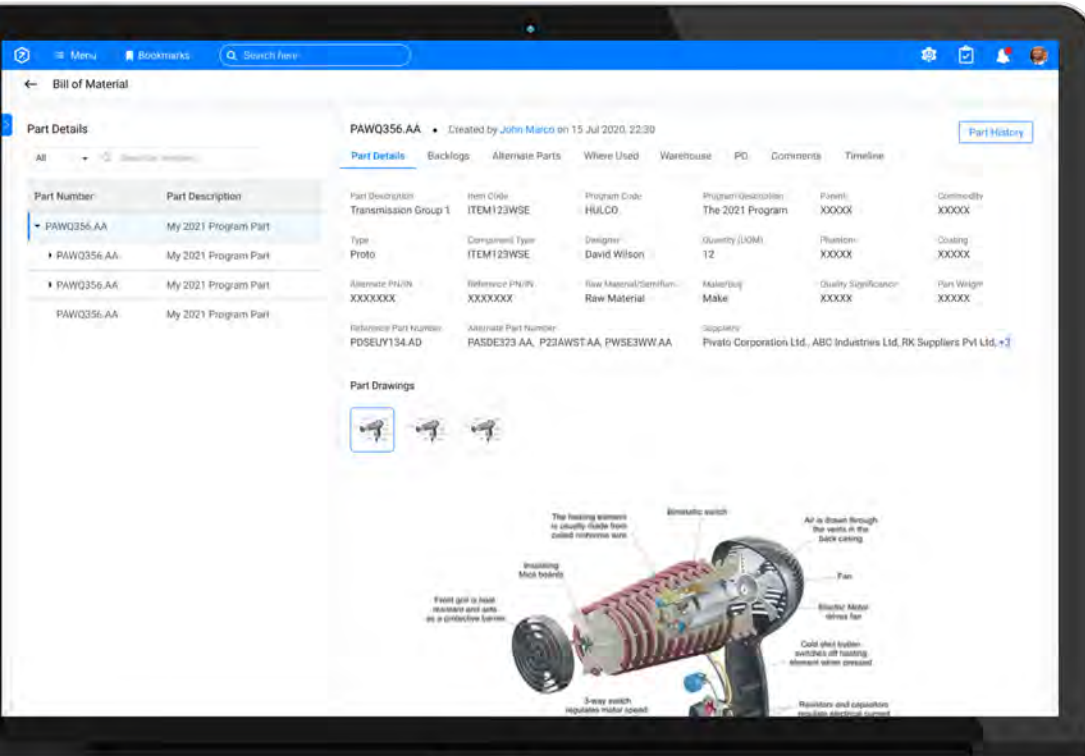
Menu Bookmarks Search here

← Bill of Material

Part Details

All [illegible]

| Part Number | Part Description |
|---|---|
| PAWQ356.AA | My 2021 Program Part |
| PAWQ356.AA | My 2021 Program Part |
| PAWQ356.AA | My 2021 Program Part |
| PAWQ356.AA | My 2021 Program Part |

PAWQ356.AA • Created by John Marco on 15 Jul 2020, 22:30

Part History

Part Details Backlogs Alternate Parts Where Used Warehouse PO Comments Timeline

Part Description
Transmission Group 1

Item Code
ITEM123WSE

Program Code
HULCO

Program Description
The 2021 Program

Parent
XXXXX

Commodity
XXXXX

Type
Proto

Component Type
ITEM123WSE

Designer
David Wilson

Quantity (UOM)
12

Phantom
XXXXX

Coating
XXXXX

Alternate PN/IN
XXXXXXX

Reference PN/IN
XXXXXXX

Raw Material/Semifin
Raw Material

Make/buy
Make

Quality Significance
XXXXX

Part Weight
XXXXX

Reference Part Number
PDSEUY134.AD

Alternate Part Number
PASDE323.AA, P23AWST.AA, PWSE3WW.AA

Suppliers
Pivato Corporation Ltd., ABC Industries Ltd, RK Suppliers Pvt Ltd, +3

Part Drawings

The heating element is usually made from coiled nichrome wire

Bimetallic switch

Air is drawn through the vents in the back casing

Insulating Mica boards

Fan

Front grill is heat resistant and acts as a protective barrier

Electric Motor drives fan

Cold shot button switches off heating element when pressed

3-way switch regulates motor speed

Resistors and capacitors regulate electrical current